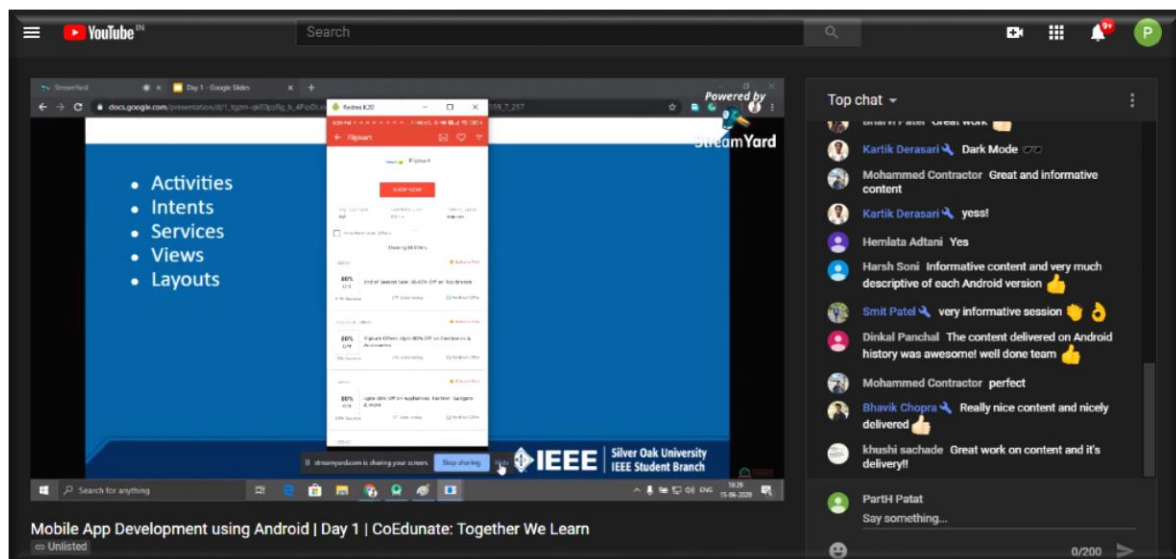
YouTube IN

Search

9+

P

StreamYard

Day 1 - Google Slides

docs.google.com/presentation/d/1_tqzm-qel3jcifig_b_4FoDi

Redmi K20

Flipkart

SHOP NOW

Showing 68 Offers

80% Off

End of Season Sale: 30-60% Off on Top Brands

Flipkart Offers: Upto 80% Off on Electronics & Accessories

Upto 80% Off on Appliances, Fashion, Gadgets & more

Powered by

StreamYard

• Activities
• Intents
• Services
• Views
• Layouts

streamyard.com is sharing your screen. Stop sharing Hide

IEEE

Silver Oak University
IEEE Student Branch

Search for anything

ENG 10:29 15-06-2020

Mobile App Development using Android | Day 1 | CoEdunate: Together We Learn

Unlisted

Top chat

Bhargvi Patel Great work

Kartik Derasari Dark Mode

Mohammed Contractor Great and informative content

Kartik Derasari yess!

Hemlata Adtani Yes

Harsh Soni Informative content and very much descriptive of each Android version

Smit Patel very informative session

Dinkal Panchal The content delivered on Android history was awesome! well done team

Mohammed Contractor perfect

Bhavik Chopra Really nice content and nicely delivered

khushi sachade Great work on content and it's delivery!!

PartH Patat

Say something...

0/200